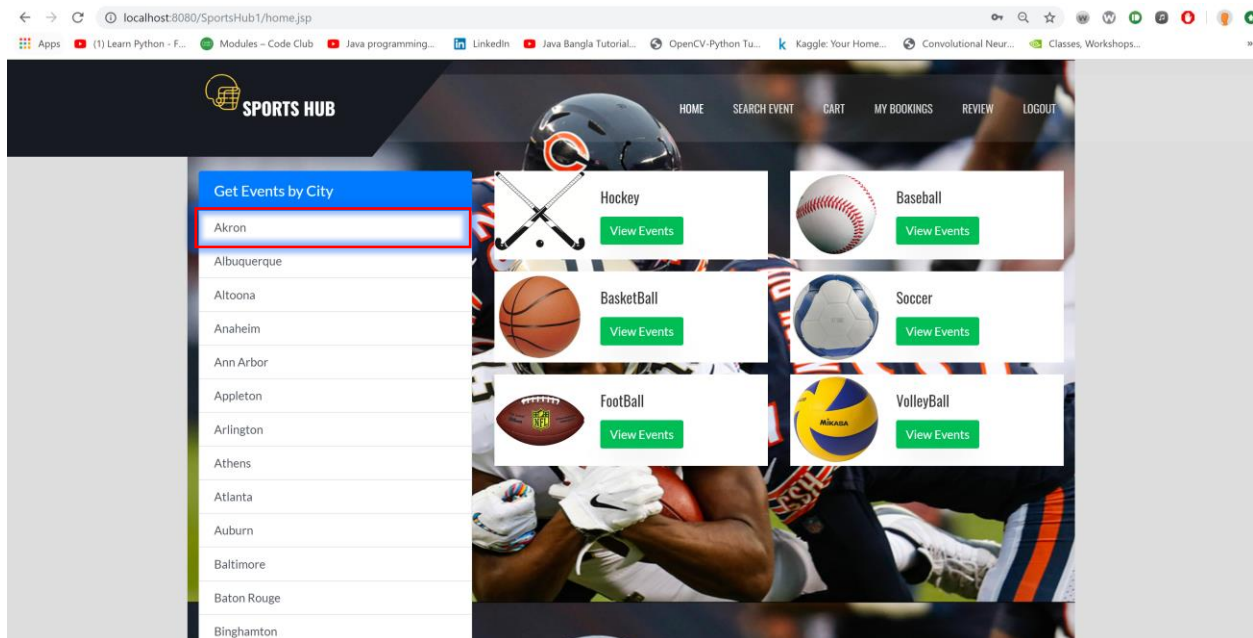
localhost:8080/SportsHub1/home.jsp

Apps (1) Learn Python - F... Modules – Code Club Java programming... LinkedIn Java Bangla Tutorial... OpenCV-Python Tu... Kaggle: Your Home... Convolutional Neur... Classes, Workshops...

SPORTS HUB

HOME SEARCH EVENT CART MY BOOKINGS REVIEW LOGOUT

Get Events by City

Akron

Albuquerque

Altoona

Anaheim

Ann Arbor

Appleton

Arlington

Athens

Atlanta

Auburn

Baltimore

Baton Rouge

Binghamton

Hockey

View Events

Baseball

View Events

BasketBall

View Events

Soccer

View Events

FootBall

View Events

VolleyBall

View Events